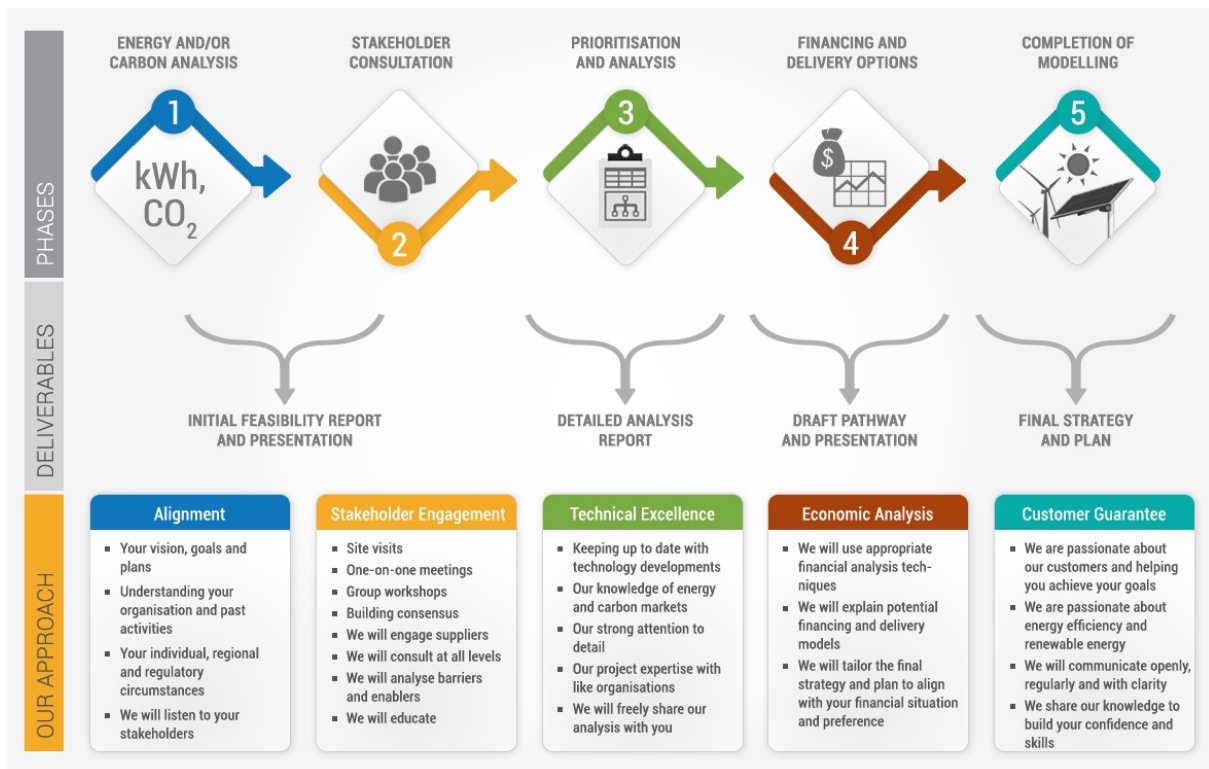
PHASES

ENERGY AND/OR CARBON ANALYSIS

1

kWh, $CO_2$

STAKEHOLDER CONSULTATION

2

PRIORITISATION AND ANALYSIS

3

FINANCING AND DELIVERY OPTIONS

$

4

COMPLETION OF MODELLING

5

DELIVERABLES

INITIAL FEASIBILITY REPORT AND PRESENTATION

DETAILED ANALYSIS REPORT

DRAFT PATHWAY AND PRESENTATION

FINAL STRATEGY AND PLAN

OUR APPROACH

Alignment
- Your vision, goals and plans
- Understanding your organisation and past activities
- Your individual, regional and regulatory circumstances
- We will listen to your stakeholders

Stakeholder Engagement
- Site visits
- One-on-one meetings
- Group workshops
- Building consensus
- We will engage suppliers
- We will consult at all levels
- We will analyse barriers and enablers
- We will educate

Technical Excellence
- Keeping up to date with technology developments
- Our knowledge of energy and carbon markets
- Our strong attention to detail
- Our project expertise with like organisations
- We will freely share our analysis with you

Economic Analysis
- We will use appropriate financial analysis techniques
- We will explain potential financing and delivery models
- We will tailor the final strategy and plan to align with your financial situation and preference

Customer Guarantee
- We are passionate about our customers and helping you achieve your goals
- We are passionate about energy efficiency and renewable energy
- We will communicate openly, regularly and with clarity
- We share our knowledge to build your confidence and skills